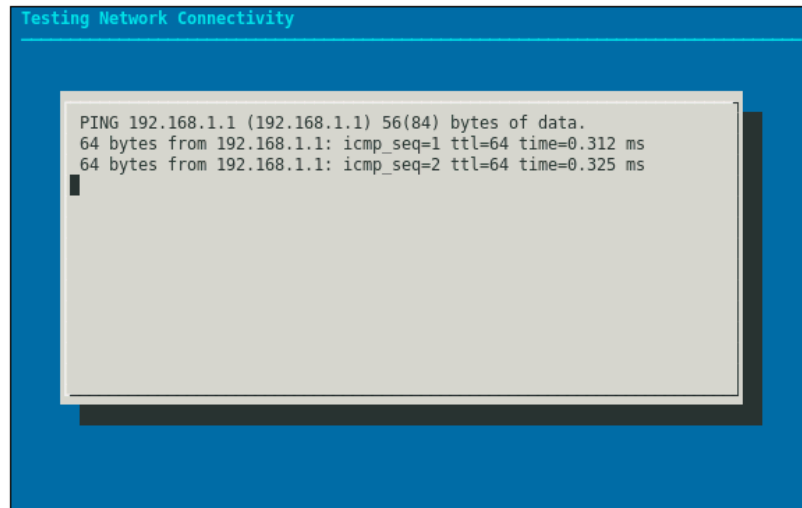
Testing Network Connectivity

PING 192.168.1.1 (192.168.1.1) 56(84) bytes of data.
64 bytes from 192.168.1.1: icmp_seq=1 ttl=64 time=0.312 ms
64 bytes from 192.168.1.1: icmp_seq=2 ttl=64 time=0.325 ms